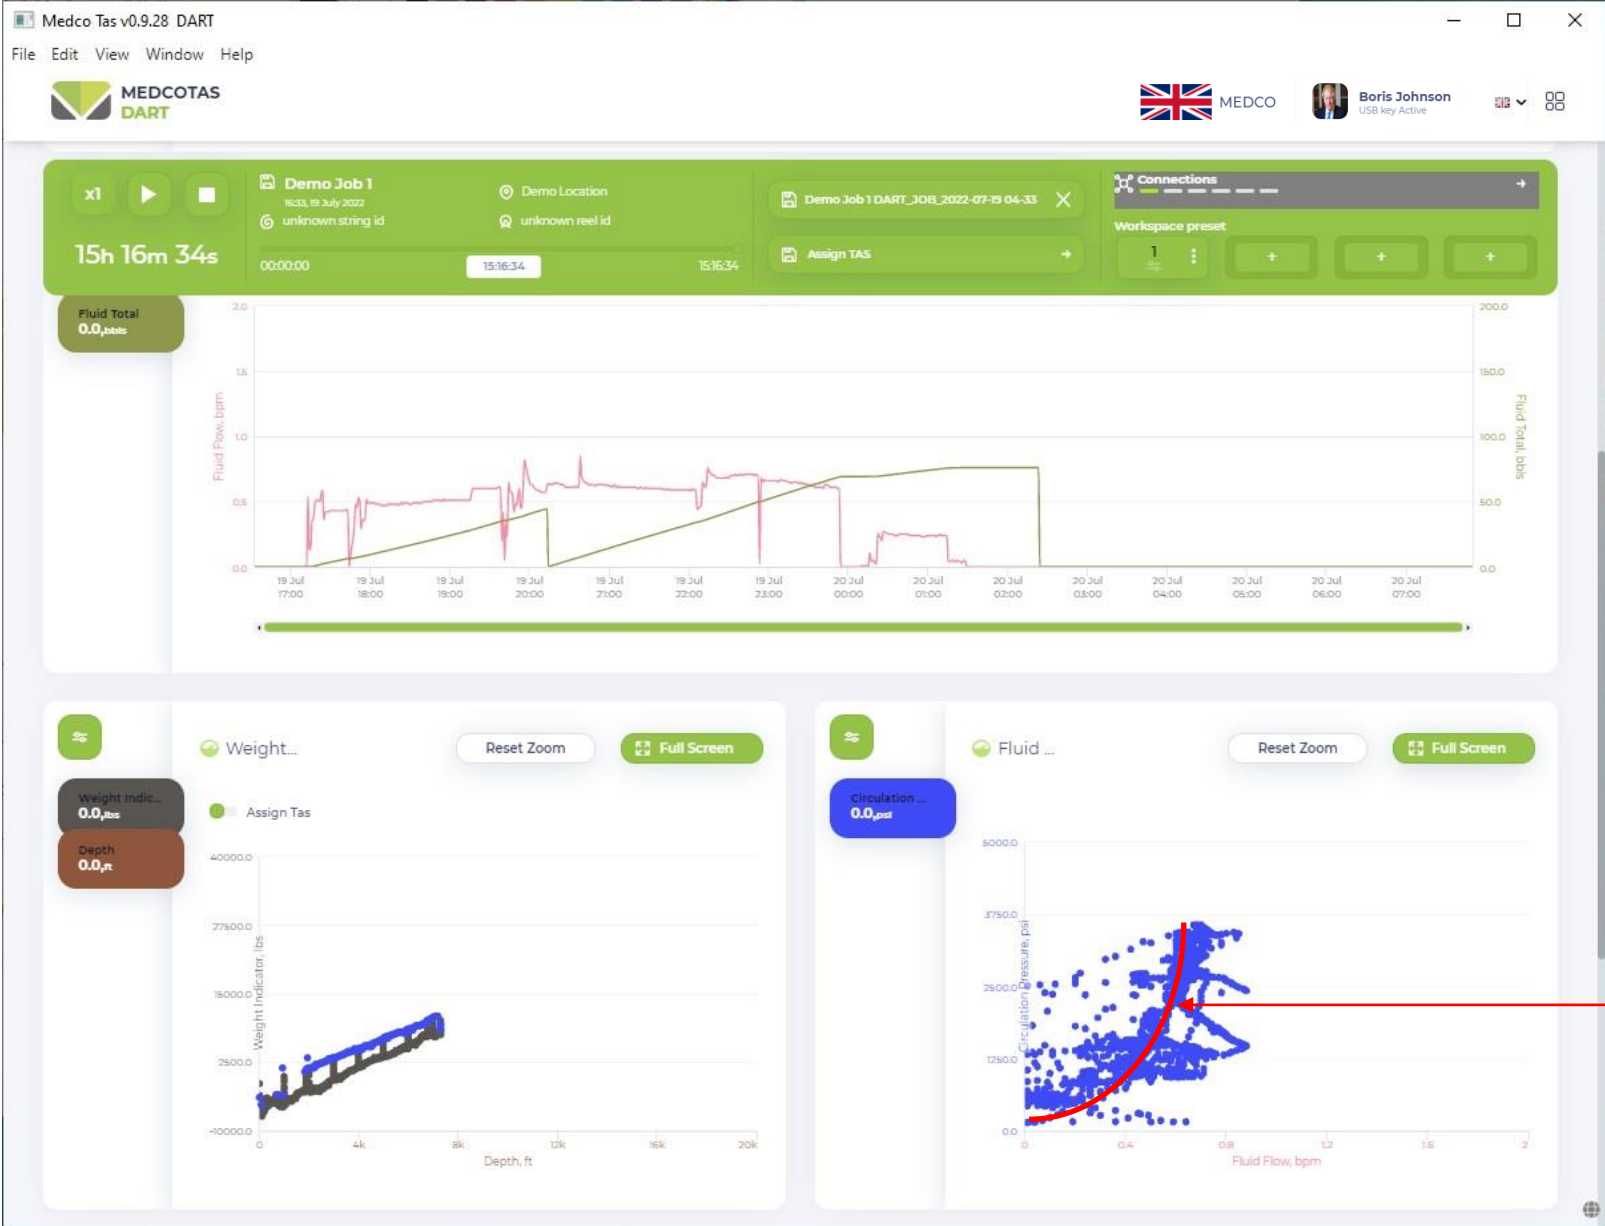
Medco Tas v0.9.28 DART

File Edit View Window Help

MEDCOTAS DART

MEDCO

Boris Johnson
USB key Active

x1

15h 16m 34s

Demo Job 1
16:33, 19 July 2022
unknown string id

Demo Location
unknown reel id

00:00:00
15:16:34
15:16:34

Demo Job 1 DART_JOB_2022-07-19 04-33

Assign TAS

Connections

Workspace preset

1

+ + +

Fluid Total
0.0,bbls

2.0
1.5
1.0
0.5
0.0

Fluid Flow, bpm

200.0
150.0
100.0
50.0
0.0

Fluid Total, bbls

19 Jul 17:00
19 Jul 18:00
19 Jul 19:00
19 Jul 20:00
19 Jul 21:00
19 Jul 22:00
19 Jul 23:00
20 Jul 00:00
20 Jul 01:00
20 Jul 02:00
20 Jul 03:00
20 Jul 04:00
20 Jul 05:00
20 Jul 06:00
20 Jul 07:00

Weight...

Reset Zoom

Full Screen

Weight Indic...
0.0,lbs

Depth
0.0,ft

Assign Tas

40000.0
27500.0
15000.0
2500.0
-10000.0

Weight Indicator, lbs

0
4k
8k
12k
16k
20k

Depth, ft

Fluid ...

Reset Zoom

Full Screen

Circulation ...
0.0,psi

5000.0
3750.0
2500.0
1250.0
0.0

Circulation Pressure, psi

0
0.4
0.8
1.2
1.6
2

Fluid Flow, bpm